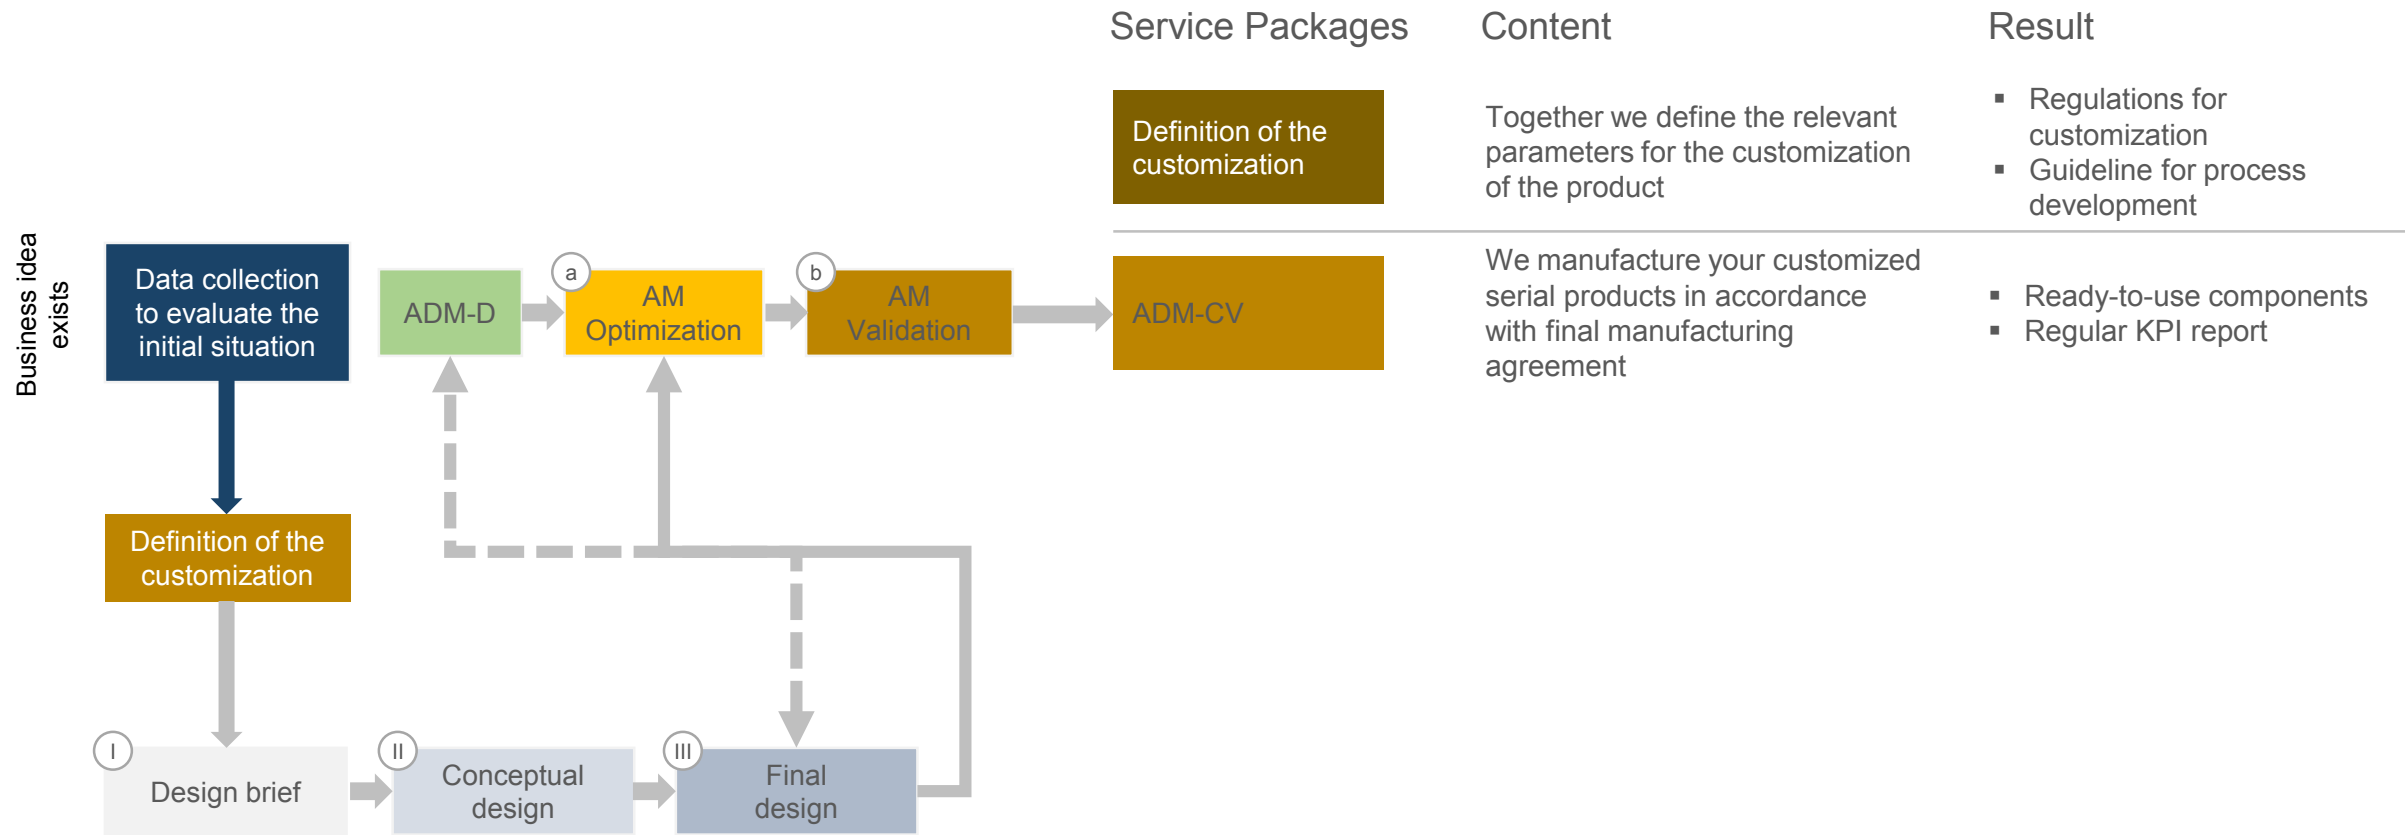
Business idea exists

Data collection to evaluate the initial situation

ADM-D

a

AM Optimization

b

AM Validation

Definition of the customization

I

Design brief

II

Conceptual design

III

Final design

Service Packages

Content

Result

Definition of the customization

Together we define the relevant parameters for the customization of the product

- Regulations for customization
- Guideline for process development

ADM-CV

We manufacture your customized serial products in accordance with final manufacturing agreement

- Ready-to-use components
- Regular KPI report